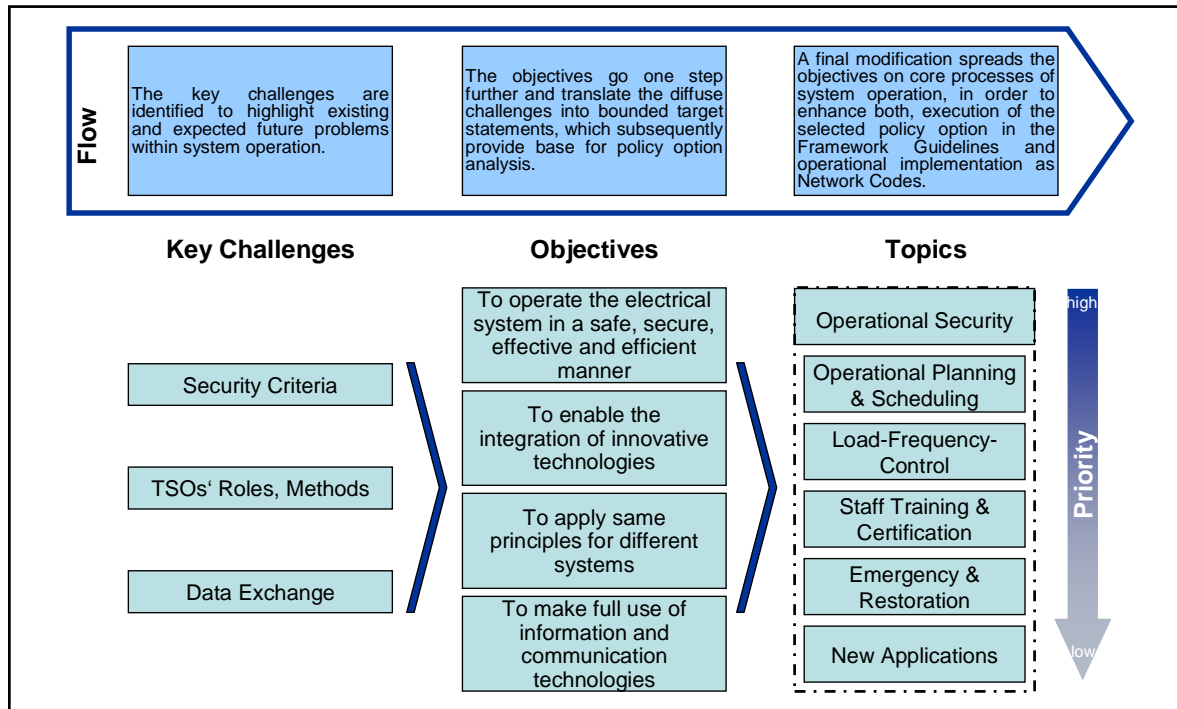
Flow

The key challenges are identified to highlight existing and expected future problems within system operation.

The objectives go one step further and translate the diffuse challenges into bounded target statements, which subsequently provide base for policy option analysis.

A final modification spreads the objectives on core processes of system operation, in order to enhance both, execution of the selected policy option in the Framework Guidelines and operational implementation as Network Codes.

Key Challenges

Objectives

Topics

Security Criteria

TSOs' Roles, Methods

Data Exchange

To operate the electrical system in a safe, secure, effective and efficient manner

To enable the integration of innovative technologies

To apply same principles for different systems

To make full use of information and communication technologies

Operational Security

Operational Planning & Scheduling

Load-Frequency-Control

Staff Training & Certification

Emergency & Restoration

New Applications

high

Priority

low